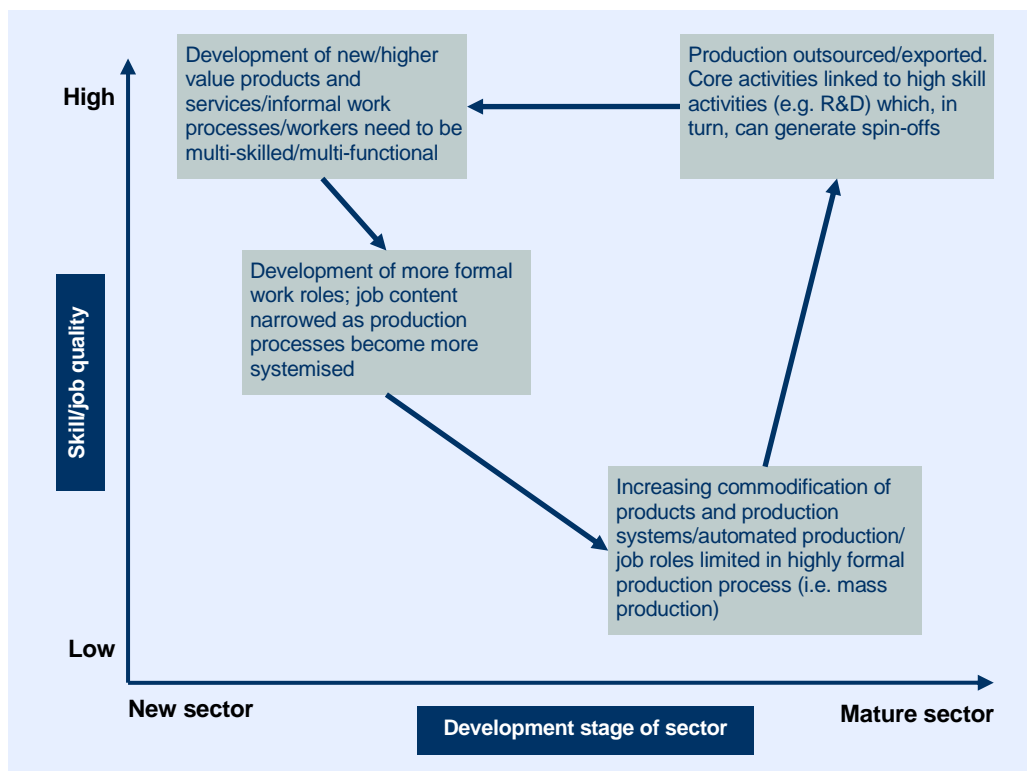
High

Development of new/higher value products and services/informal work processes/workers need to be multi-skilled/multi-functional

Production outsourced/exported. Core activities linked to high skill activities (e.g. R&D) which, in turn, can generate spin-offs

Skill/job quality

Development of more formal work roles; job content narrowed as production processes become more systemised

Increasing commodification of products and production systems/automated production/ job roles limited in highly formal production process (i.e. mass production)

Low

New sector

Development stage of sector

Mature sector